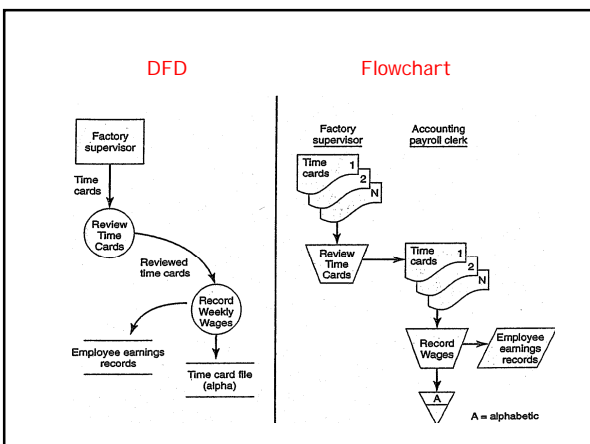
DFD

Flowchart

Factory supervisor

Time cards

Review Time Cards

Reviewed time cards

Record Weekly Wages

Employee earnings records

Time card file (alpha)

Factory supervisor

Accounting payroll clerk

Time cards 1 2 N

Review Time Cards

Time cards 1 2 N

Record Wages

Employee earnings records

A

A = alphabetic